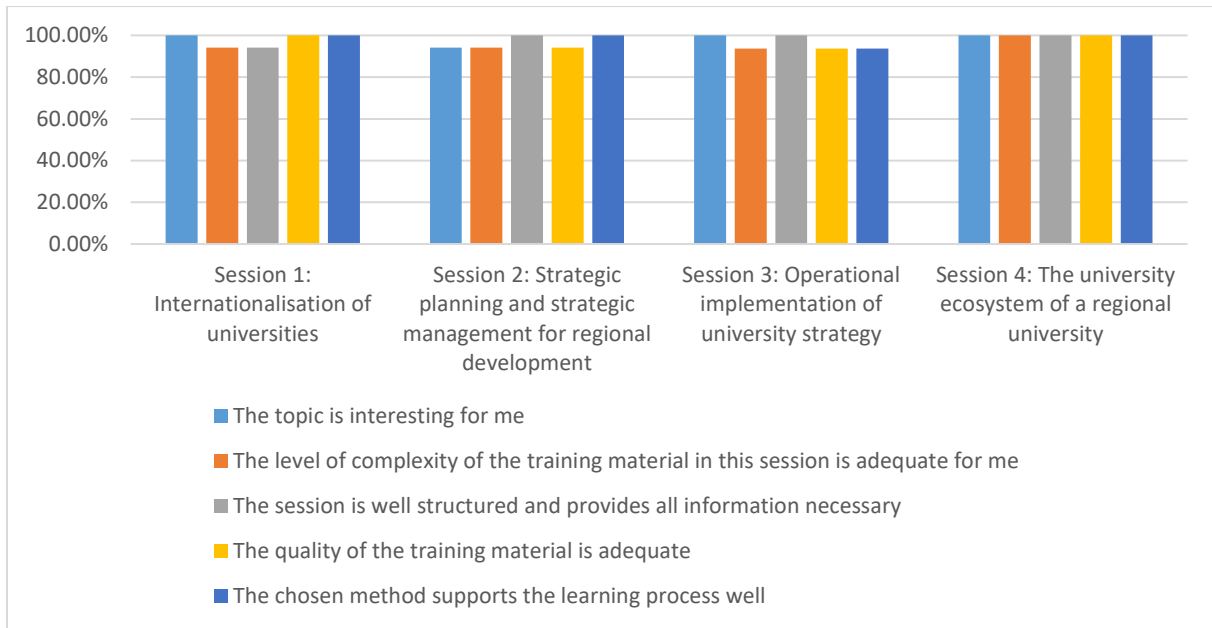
100.00%
80.00%
60.00%
40.00%
20.00%
0.00%

Session 1: Internationalisation of universities

Session 2: Strategic planning and strategic management for regional development

Session 3: Operational implementation of university strategy

Session 4: The university ecosystem of a regional university

The topic is interesting for me

The level of complexity of the training material in this session is adequate for me

The session is well structured and provides all information necessary

The quality of the training material is adequate

The chosen method supports the learning process well